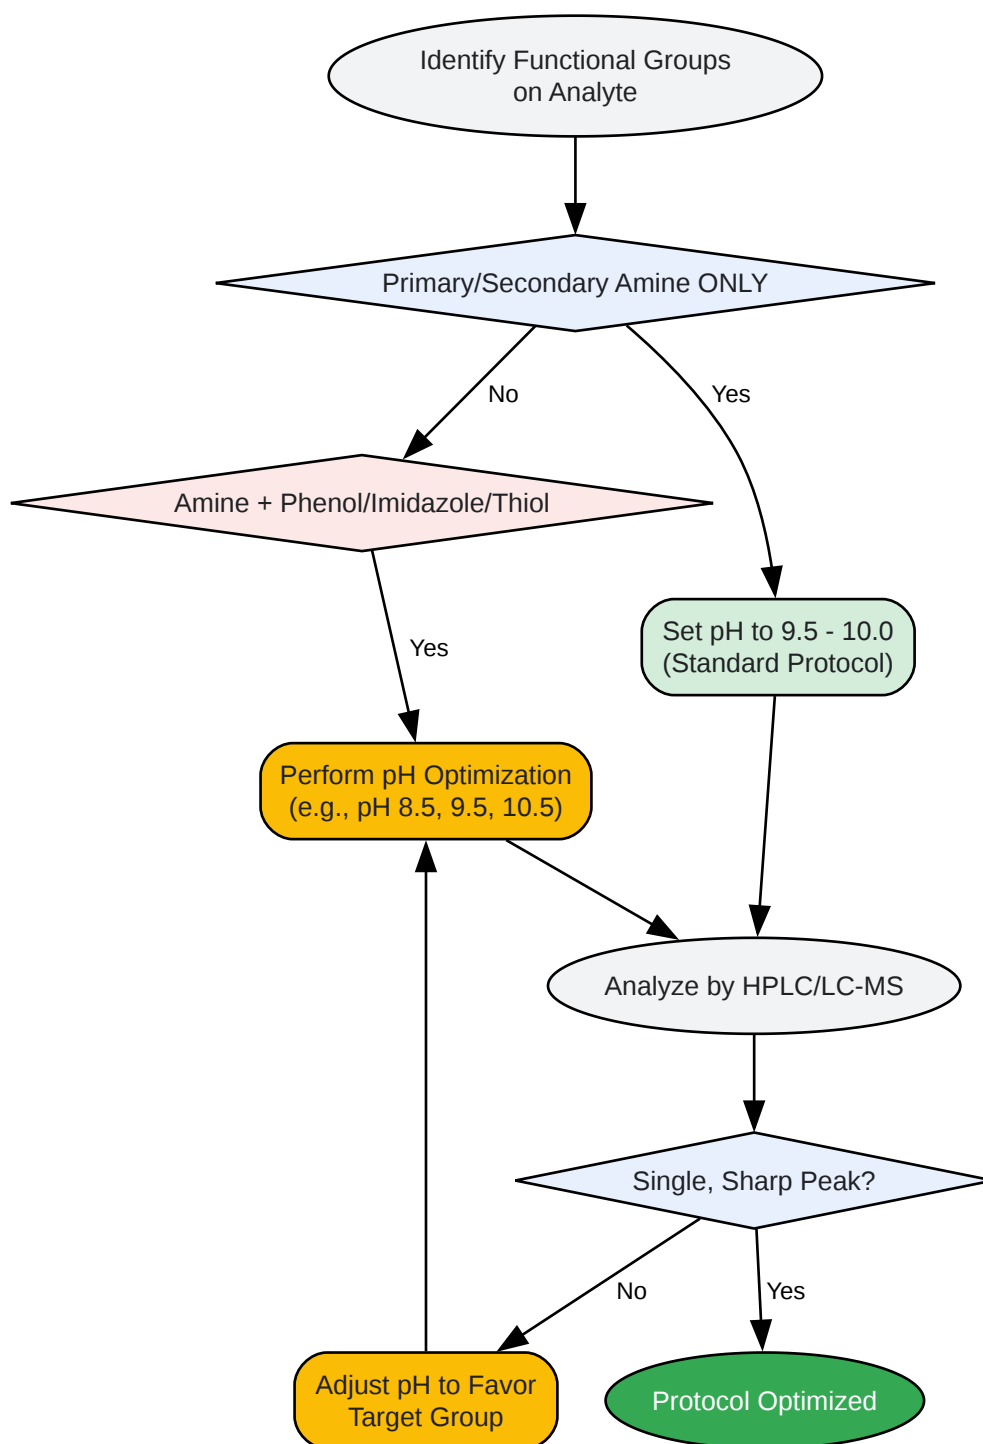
Identify Functional Groups on Analyte

Primary/Secondary Amine ONLY

No

Yes

Amine + Phenol/Imidazole/Thiol

Yes

Set pH to 9.5 - 10.0 (Standard Protocol)

Perform pH Optimization (e.g., pH 8.5, 9.5, 10.5)

Analyze by HPLC/LC-MS

Single, Sharp Peak?

No

Yes

Adjust pH to Favor Target Group

Protocol Optimized